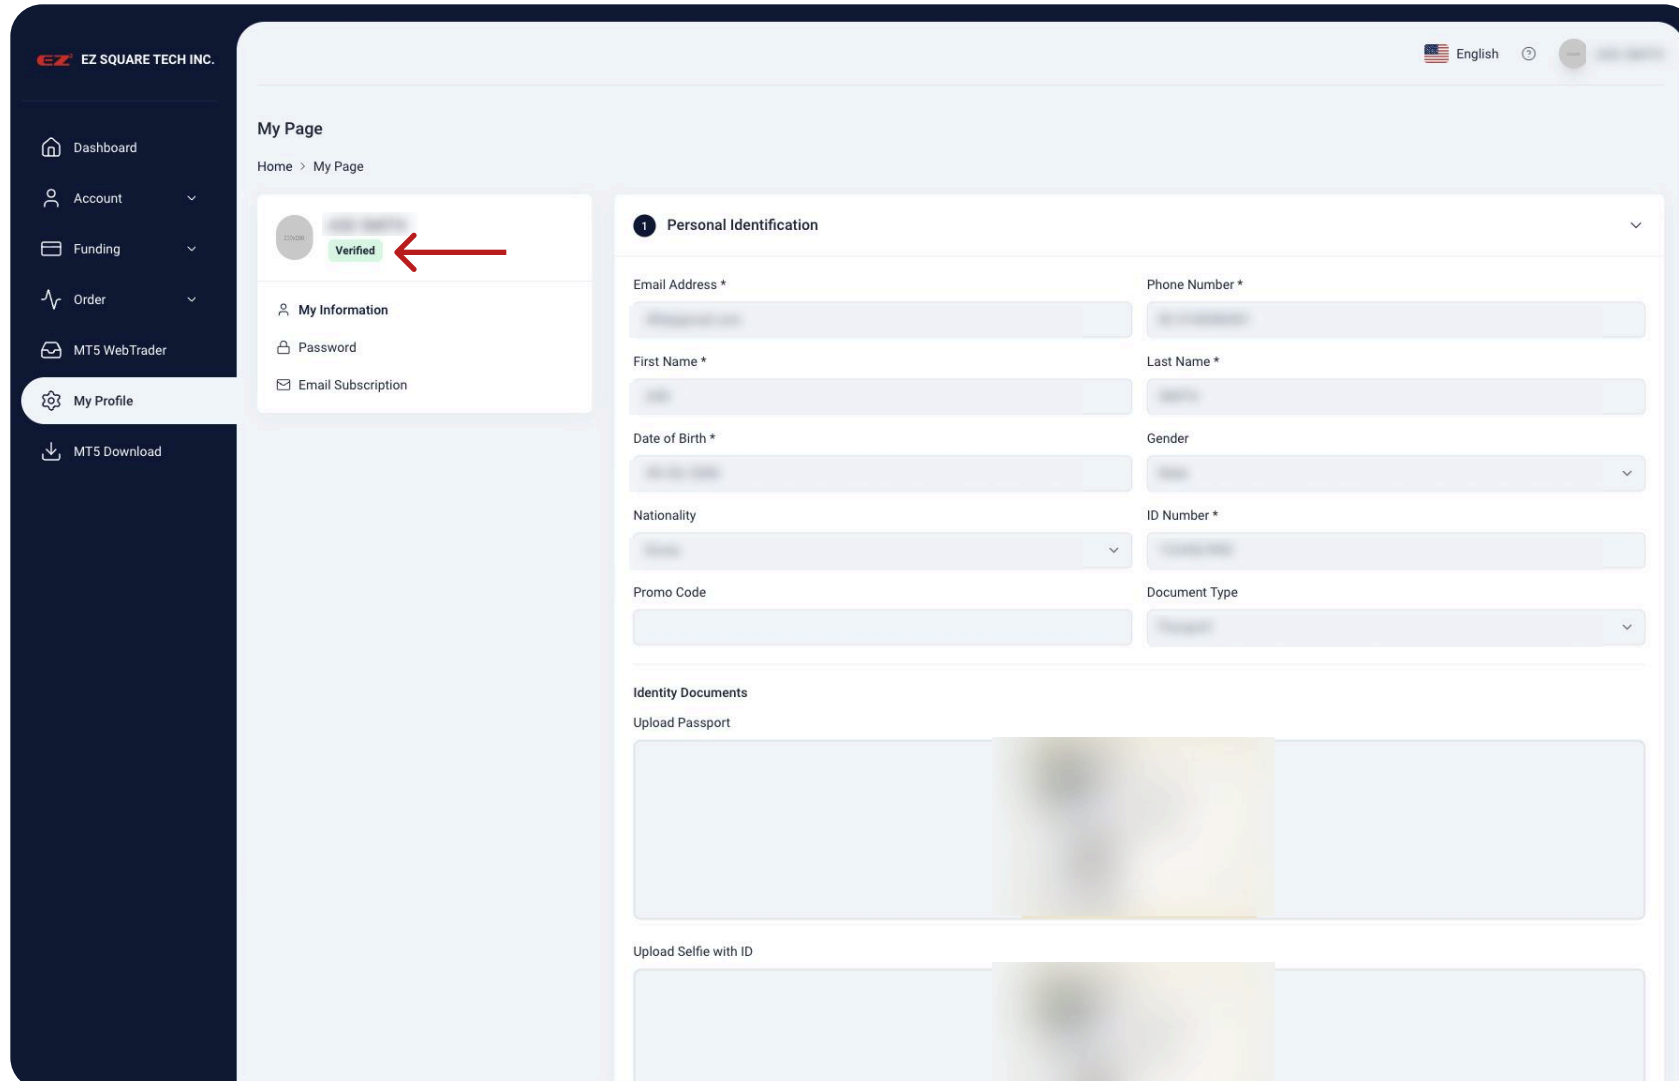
EZ SQUARE TECH INC.

Dashboard
Account
Funding
Order
MT5 WebTrader
My Profile
MT5 Download

English

My Page
Home > My Page

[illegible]
Verified

My Information
Password
Email Subscription

1 Personal Identification

Email Address *
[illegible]
Phone Number *
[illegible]
First Name *
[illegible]
Last Name *
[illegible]
Date of Birth *
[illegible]
Gender
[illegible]
Nationality
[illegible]
ID Number *
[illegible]
Promo Code
Document Type
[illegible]

Identity Documents
Upload Passport

Upload Selfie with ID